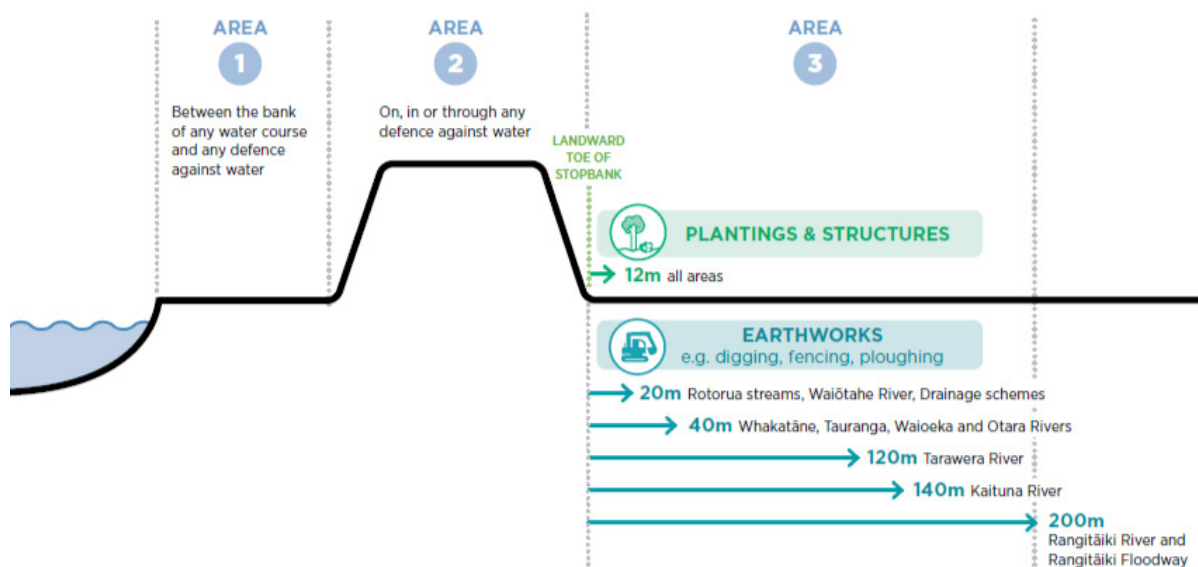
AREA
1
Between the bank of any water course and any defence against water

AREA
2
On, in or through any defence against water

AREA
3

LANDWARD TOE OF STOPBANK

PLANTINGS & STRUCTURES
12m all areas

EARTHWORKS
e.g. digging, fencing, ploughing

20m Rotorua streams, Waiōtahe River, Drainage schemes
40m Whakatāne, Tauranga, Waioeka and Otara Rivers
120m Tarawera River
140m Kaituna River
200m Rangitāiki River and Rangitāiki Floodway